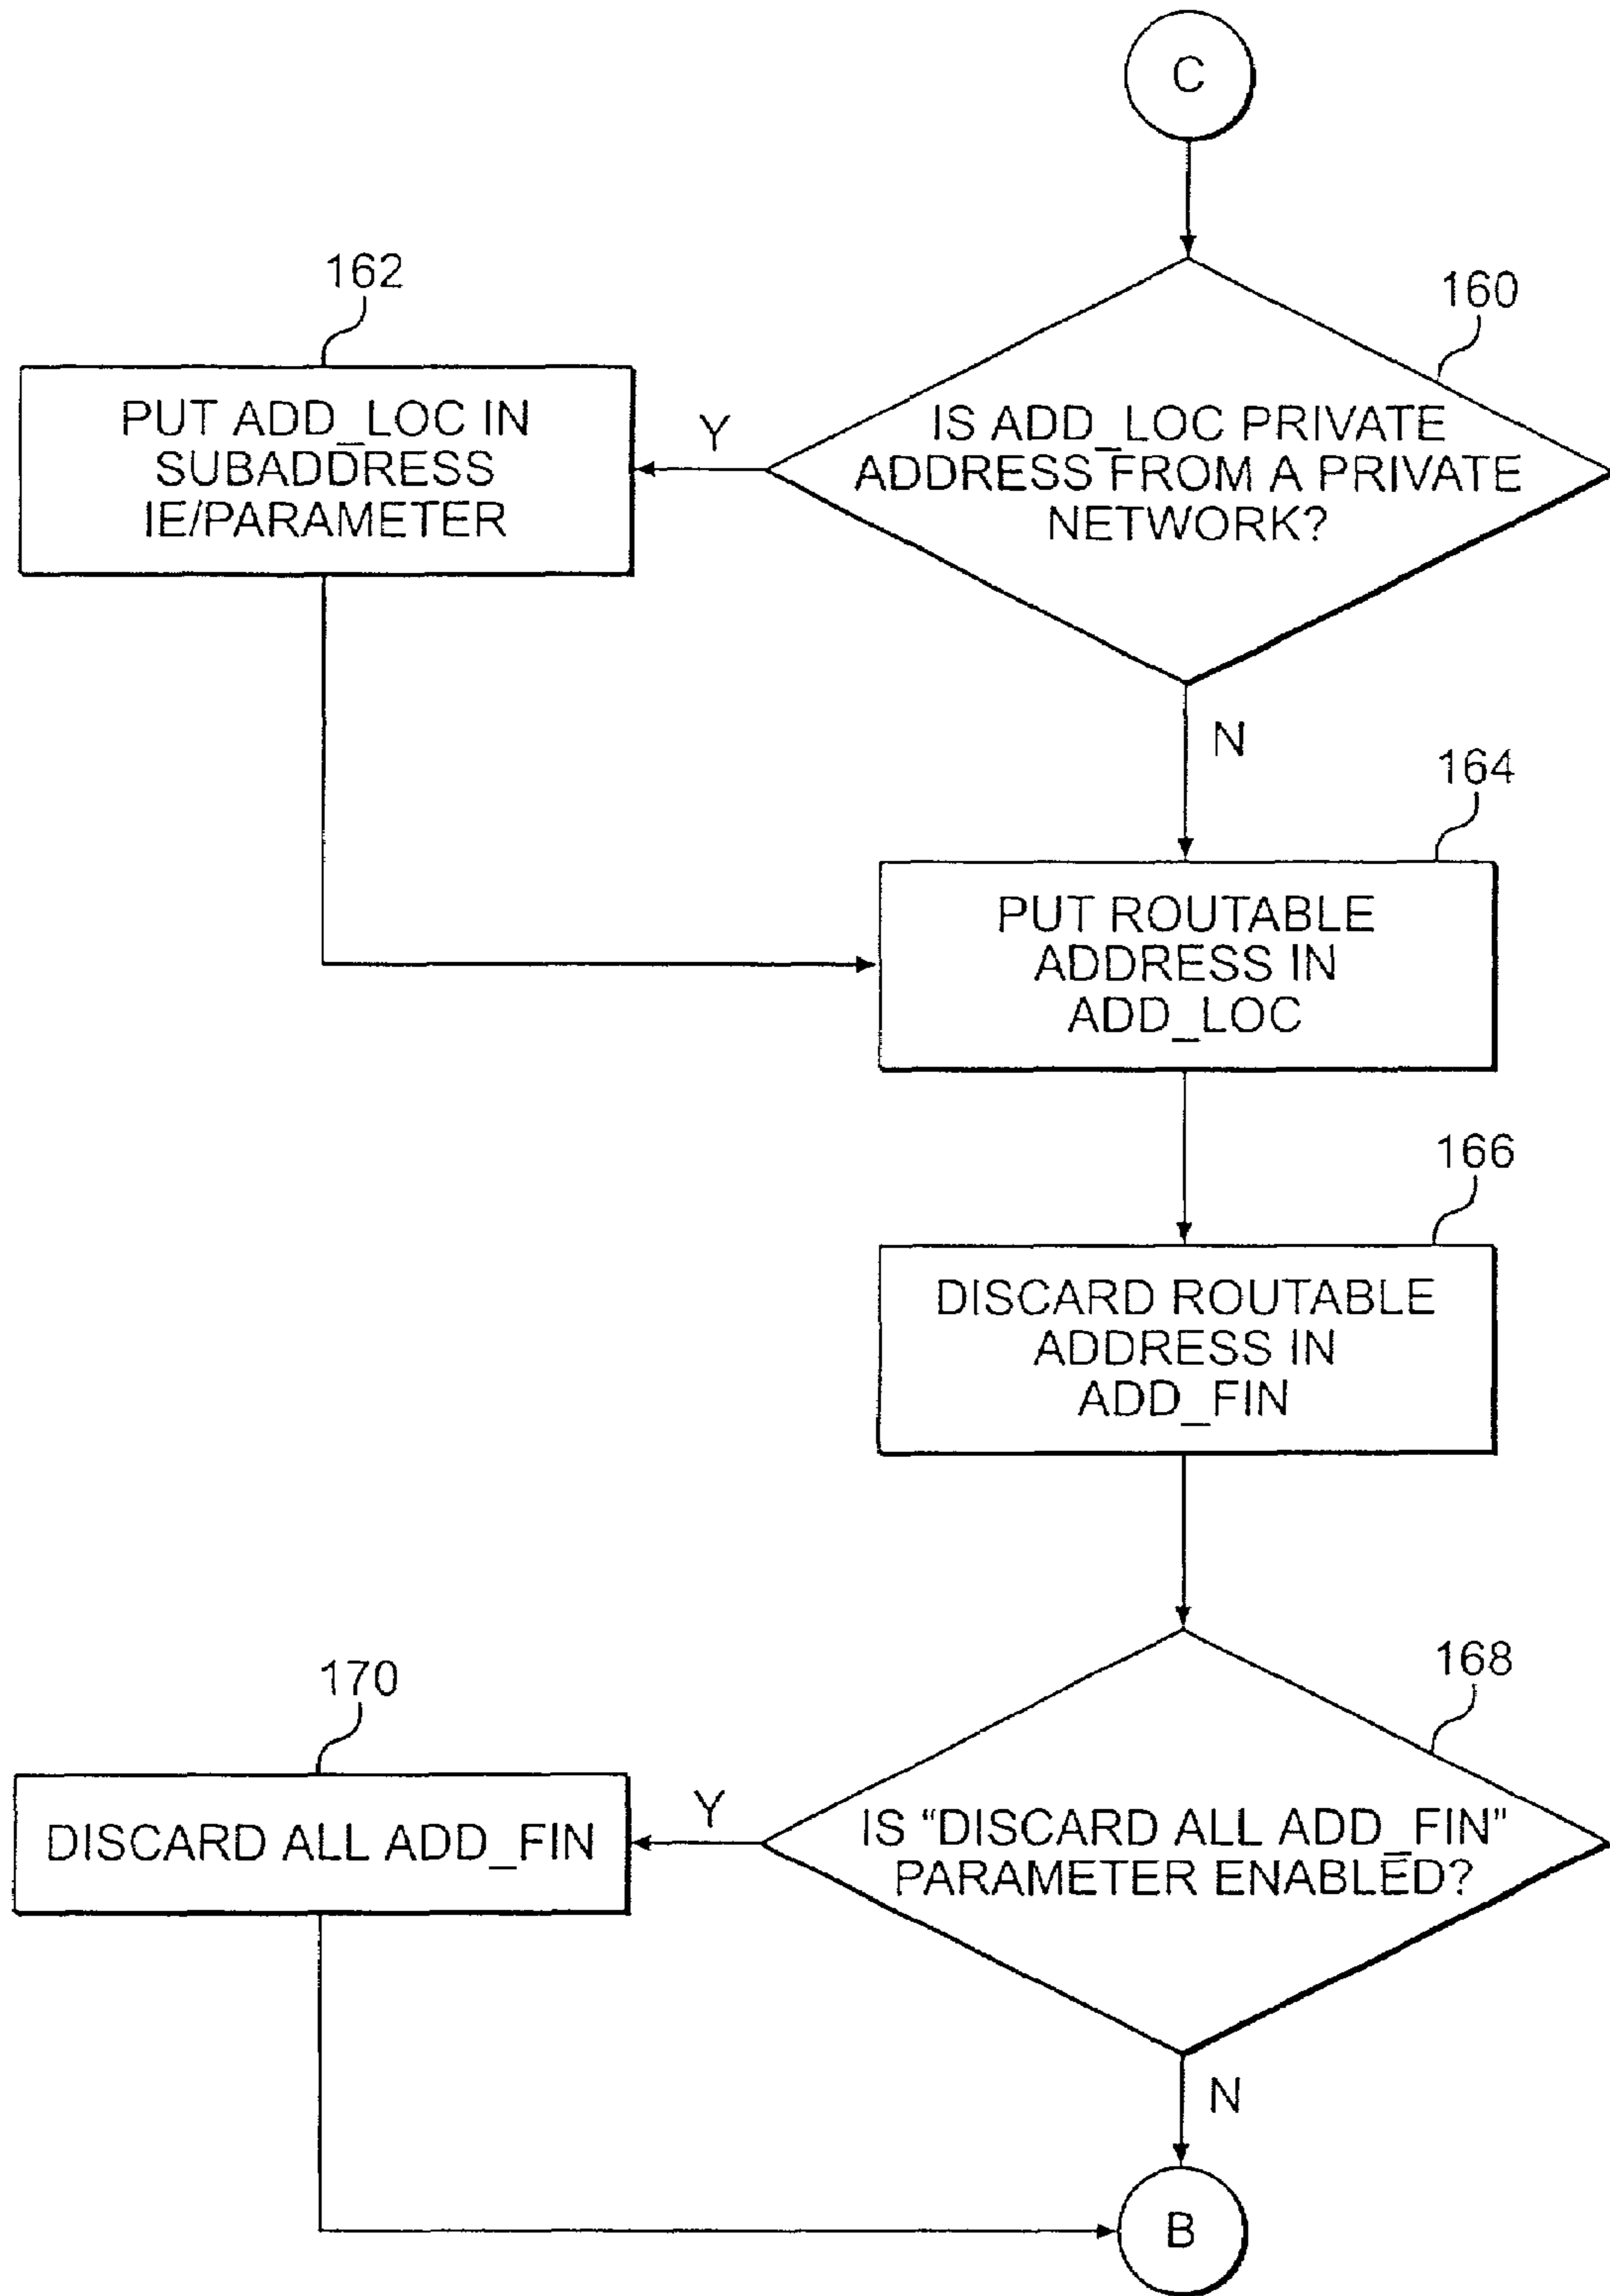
C

162

160

PUT ADD_LOC IN SUBADDRESS IE/PARAMETER

Y

IS ADD_LOC PRIVATE ADDRESS FROM A PRIVATE NETWORK?

N

164

PUT ROUTABLE ADDRESS IN ADD_LOC

166

DISCARD ROUTABLE ADDRESS IN ADD_FIN

170

168

DISCARD ALL ADD_FIN

Y

IS "DISCARD ALL ADD_FIN" PARAMETER ENABLED?

N

B